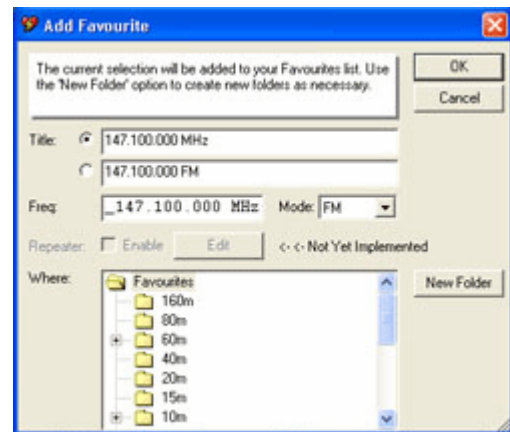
Add Favourite

The current selection will be added to your Favourites list. Use the 'New Folder' option to create new folders as necessary.

OK

Cancel

Title: 147.100.000 MHz

147.100.000 FM

Freq: _147.100.000 MHz Mode: FM

Repeater: Enable Edit <- <- Not Yet Implemented

Where: Favourites
160m
80m
60m
40m
20m
15m
10m

New Folder